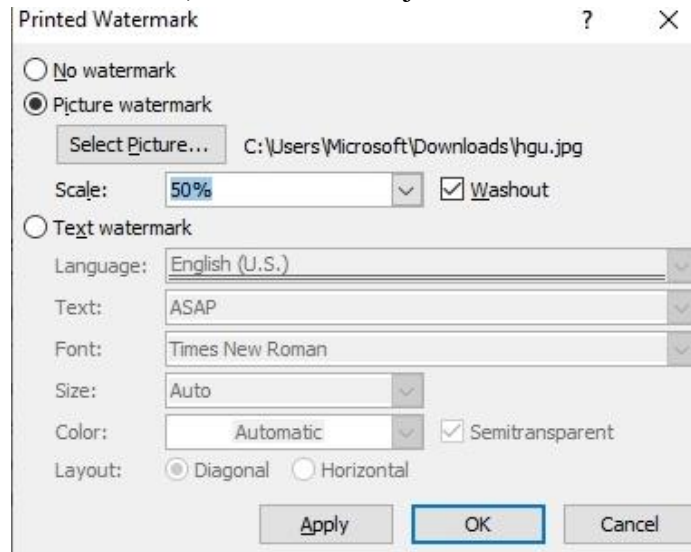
Printed Watermark ? ×

No watermark

Picture watermark

Select Picture... C:\Users\Microsoft\Downloads\hgu.jpg

Scale: 50% Washout

Text watermark

Language: English (U.S.)

Text: ASAP

Font: Times New Roman

Size: Auto

Color: Automatic Semitransparent

Layout: Diagonal Horizontal

Apply OK Cancel